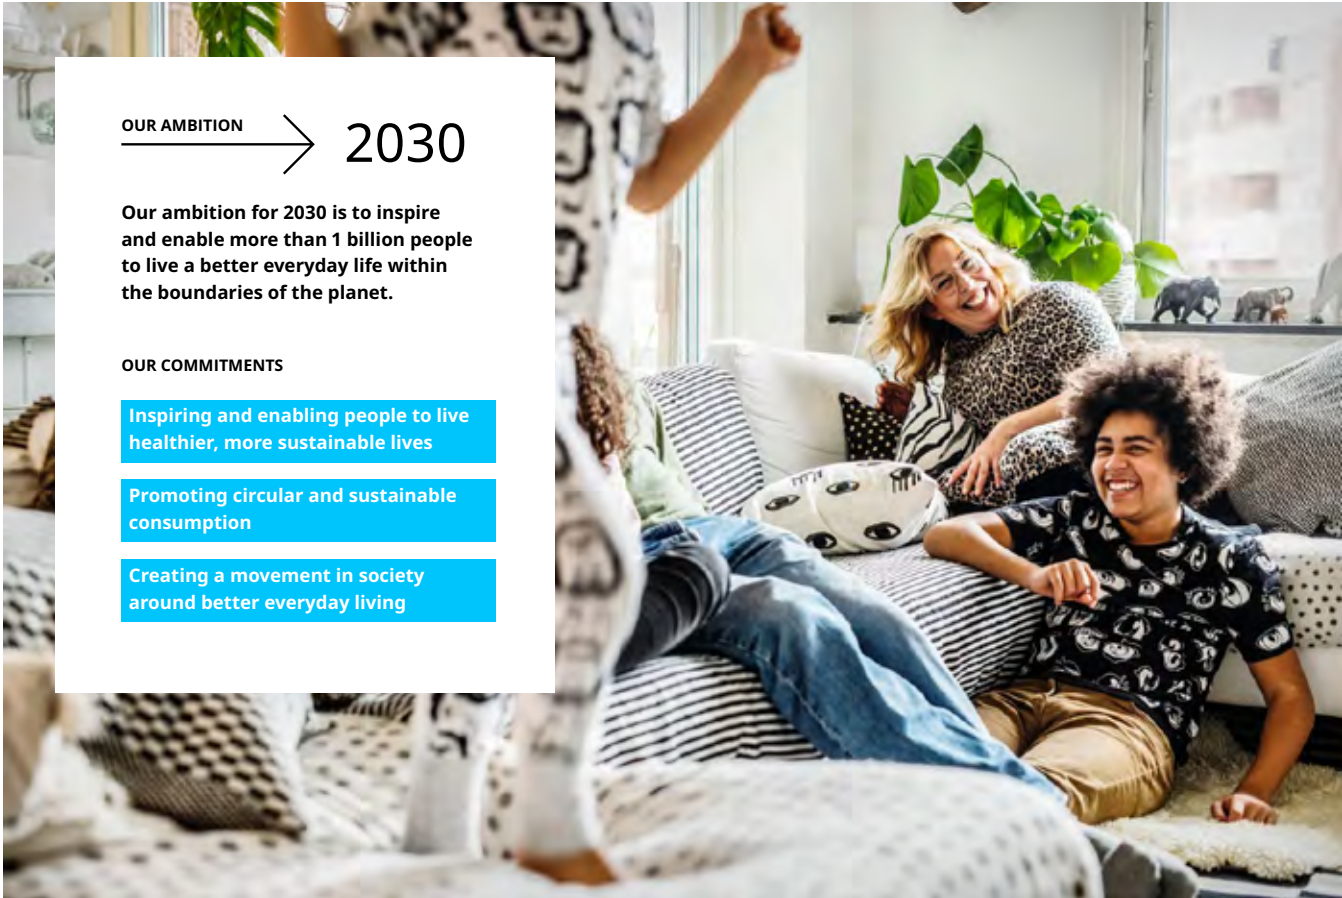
OUR AMBITION 2030

Our ambition for 2030 is to inspire and enable more than 1 billion people to live a better everyday life within the boundaries of the planet.

OUR COMMITMENTS

Inspiring and enabling people to live healthier, more sustainable lives

Promoting circular and sustainable consumption

Creating a movement in society around better everyday living